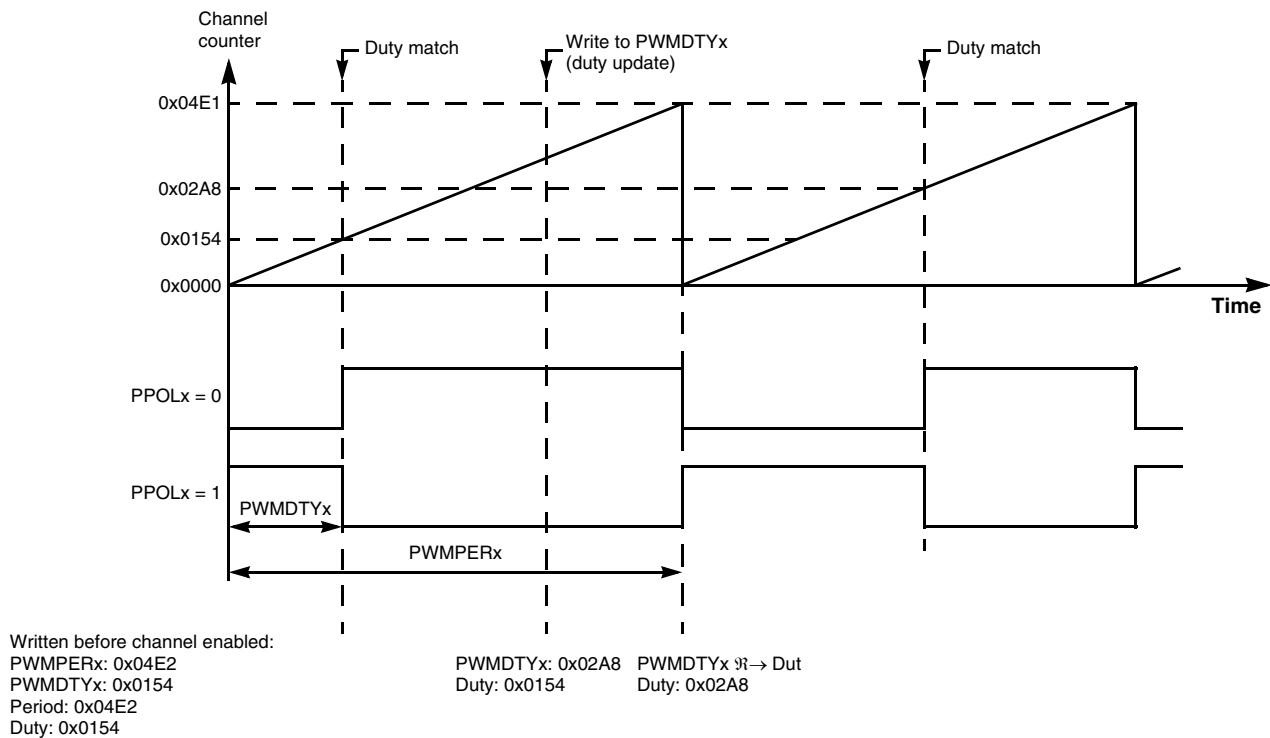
Channel counter

Duty match

Write to PWMDTYx (duty update)

Duty match

0x04E1

0x02A8

0x0154

0x0000

Time

PPOLx = 0

PPOLx = 1

PWMDTYx

PWMPERx

Written before channel enabled:
PWMPERx: 0x04E2
PWMDTYx: 0x0154
Period: 0x04E2
Duty: 0x0154

PWMDTYx: 0x02A8
Duty: 0x0154

PWMDTYx $\Re\rightarrow$ Dut
Duty: 0x02A8